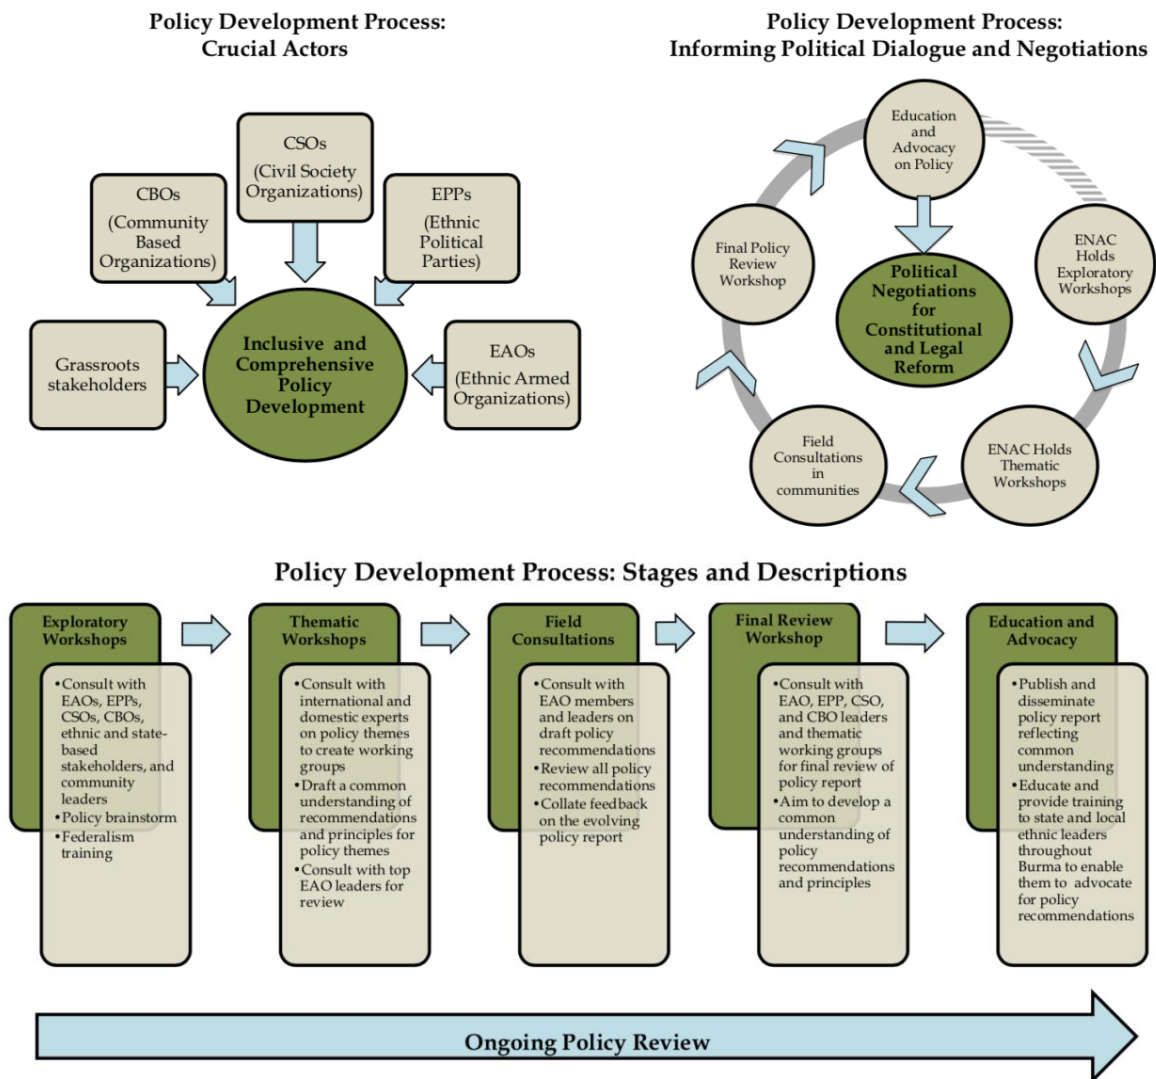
Policy Development Process: Crucial Actors

CSOs (Civil Society Organizations)

CBOs (Community Based Organizations)

EPPs (Ethnic Political Parties)

Grassroots stakeholders

Inclusive and Comprehensive Policy Development

EAOs (Ethnic Armed Organizations)

Policy Development Process: Informing Political Dialogue and Negotiations

Education and Advocacy on Policy

Final Policy Review Workshop

Political Negotiations for Constitutional and Legal Reform

ENAC Holds Exploratory Workshops

Field Consultations in communities

ENAC Holds Thematic Workshops

Policy Development Process: Stages and Descriptions

Exploratory Workshops
• Consult with EAOs, EPPs, CSOs, CBOs, ethnic and state-based stakeholders, and community leaders
• Policy brainstorm
• Federalism training

Thematic Workshops
• Consult with international and domestic experts on policy themes to create working groups
• Draft a common understanding of recommendations and principles for policy themes
• Consult with top EAO leaders for review

Field Consultations
• Consult with EAO members and leaders on draft policy recommendations
• Review all policy recommendations
• Collate feedback on the evolving policy report

Final Review Workshop
• Consult with EAO, EPP, CSO, and CBO leaders and thematic working groups for final review of policy report
• Aim to develop a common understanding of policy recommendations and principles

Education and Advocacy
• Publish and disseminate policy report reflecting common understanding
• Educate and provide training to state and local ethnic leaders throughout Burma to enable them to advocate for policy recommendations

Ongoing Policy Review